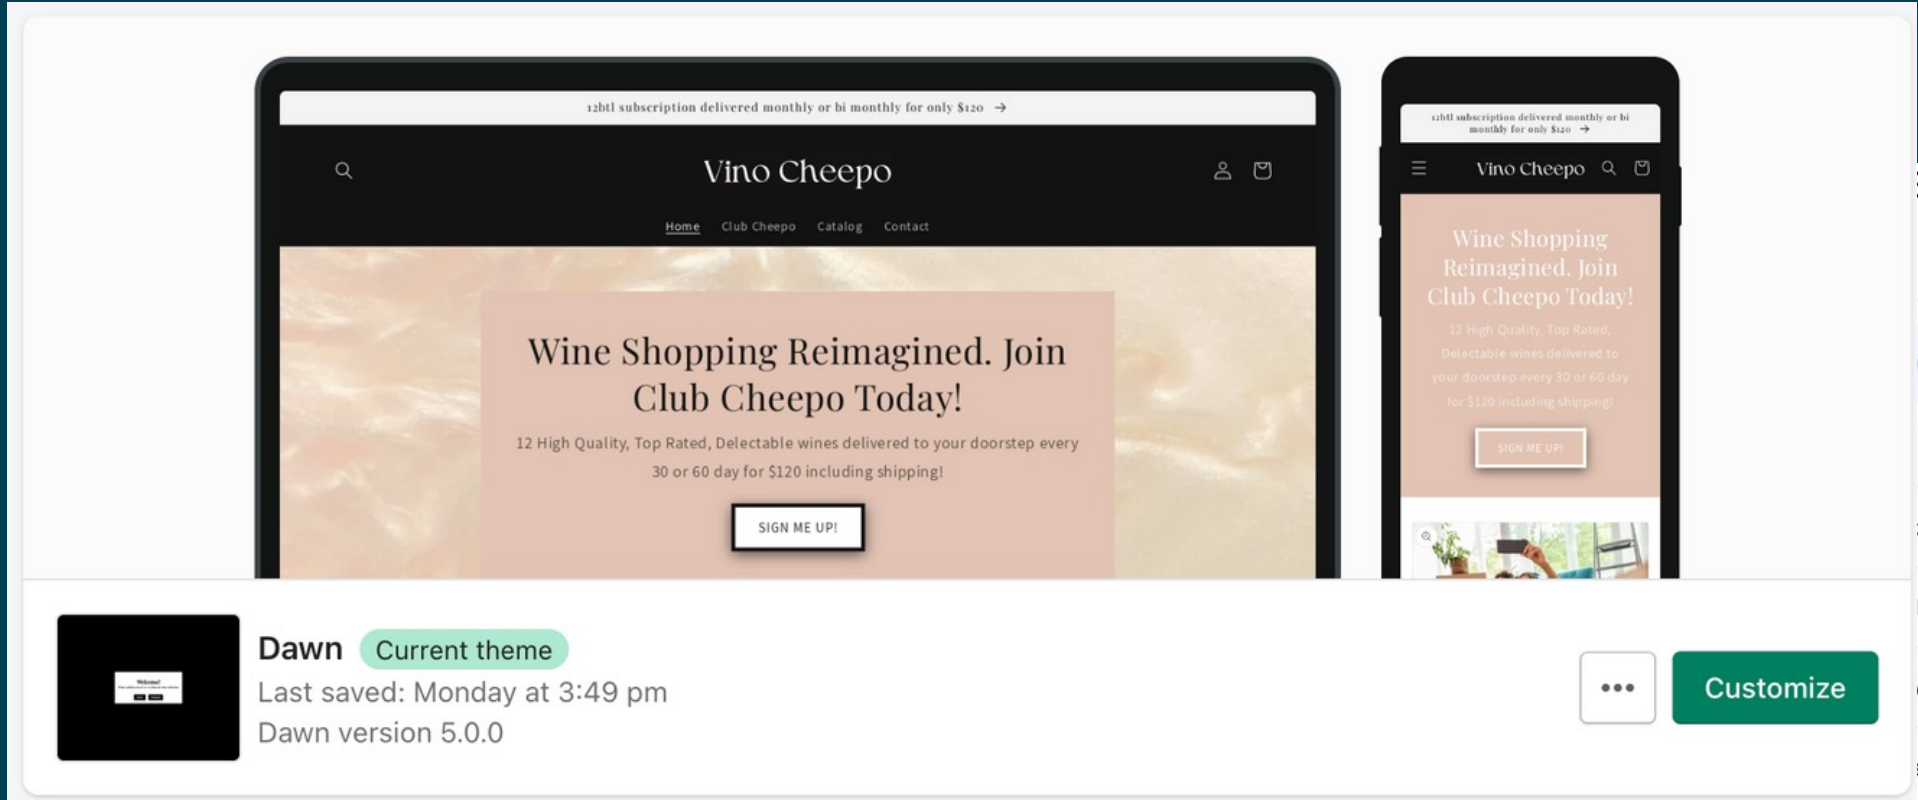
12btl subscription delivered monthly or bi monthly for only $120 →

Vino Cheepo

Home Club Cheepo Catalog Contact

Wine Shopping Reimagined. Join Club Cheepo Today!

12 High Quality, Top Rated, Delectable wines delivered to your doorstep every 30 or 60 day for $120 including shipping!

SIGN ME UP!

12btl subscription delivered monthly or bi monthly for only $120 →

Vino Cheepo

Wine Shopping Reimagined. Join Club Cheepo Today!

12 High Quality, Top Rated, Delectable wines delivered to your doorstep every 30 or 60 day for $120 including shipping!

SIGN ME UP!

Dawn Current theme
Last saved: Monday at 3:49 pm
Dawn version 5.0.0

•••

Customize